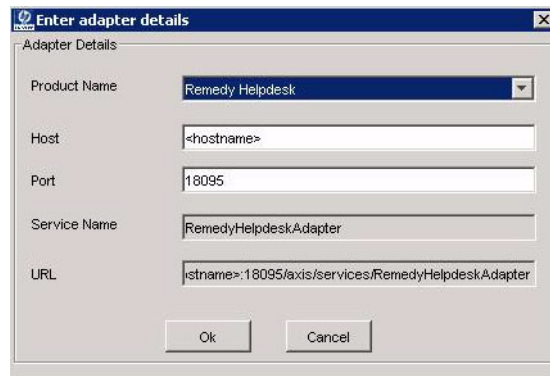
Enter adapter details

Adapter Details

Product Name | Remedy Helpdesk

Host | <hostname>

Port | 18095

Service Name | RemedyHelpdeskAdapter

URL | stname>:18095/axis/services/RemedyHelpdeskAdapter

Ok | Cancel